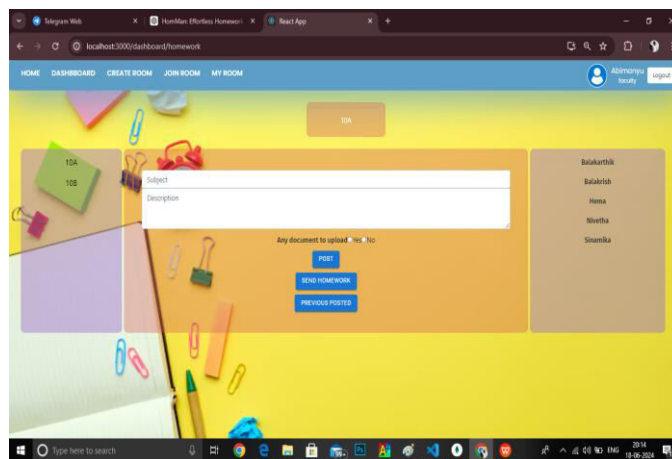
Telegram Web
HomMan: Effortless Homework
React App
localhost:3000/dashboard/homework

HOME DASHBOARD CREATE ROOM JOIN ROOM MY ROOM

Abimanyu
faculty
logout

10A

10A
10B

Subject
Description

Any document to upload Yes No
POST
SEND HOMEWORK
PREVIOUS POSTED

Balakarthik
Balakrish
Hema
Nivetha
Sinamika

Type here to search
ENG
20:14
18-06-2024